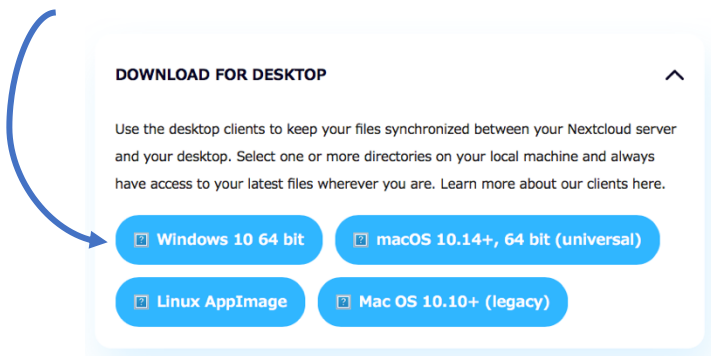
DOWNLOAD FOR DESKTOP

Use the desktop clients to keep your files synchronized between your Nextcloud server and your desktop. Select one or more directories on your local machine and always have access to your latest files wherever you are. Learn more about our clients here.

Windows 10 64 bit

macOS 10.14+, 64 bit (universal)

Linux AppImage

Mac OS 10.10+ (legacy)